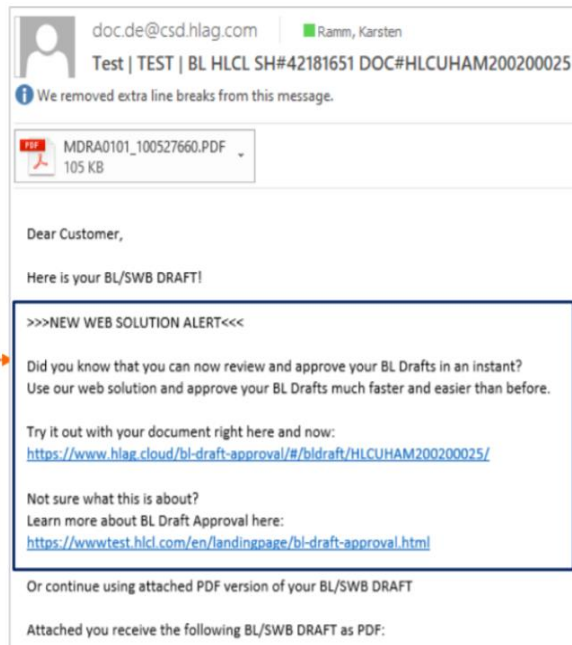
doc.de@csd.hlag.com Ramm, Karsten

Test | TEST | BL HLCL SH#42181651 DOC#HLCUHAM200200025

We removed extra line breaks from this message.

MDRA0101_100527660.PDF
105 KB

Dear Customer,

Here is your BL/SWB DRAFT!

>>>NEW WEB SOLUTION ALERT<<<

Did you know that you can now review and approve your BL Drafts in an instant?
Use our web solution and approve your BL Drafts much faster and easier than before.

Try it out with your document right here and now:
https://www.hlag.cloud/bl-draft-approval/#/bldraft/HLCUHAM200200025/

Not sure what this is about?
Learn more about BL Draft Approval here:
https://wwwtest.hlcl.com/en/landingpage/bl-draft-approval.html

Or continue using attached PDF version of your BL/SWB DRAFT

Attached you receive the following BL/SWB DRAFT as PDF: